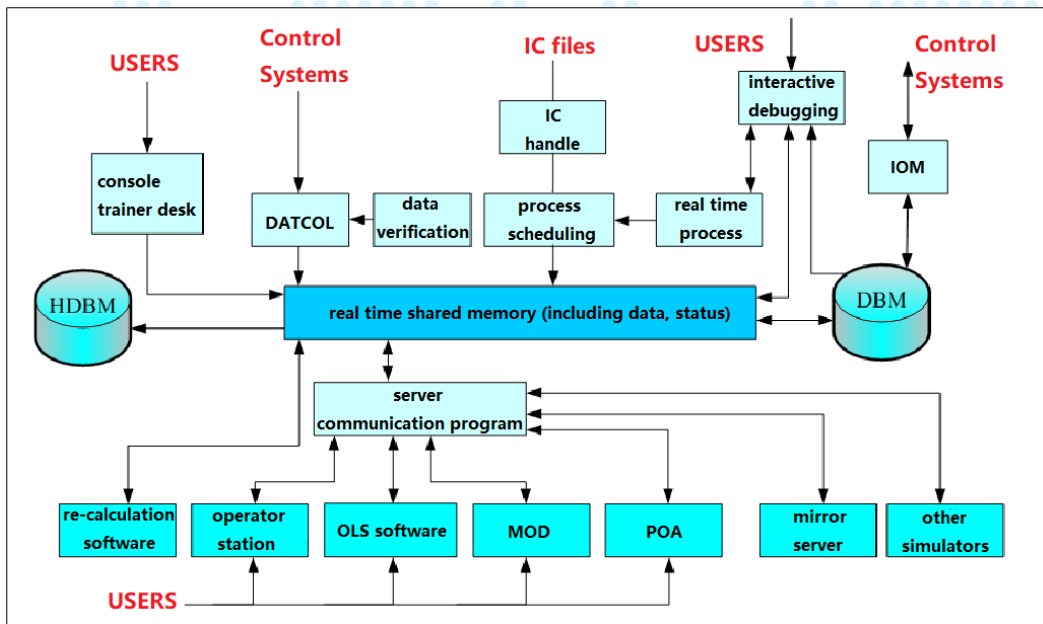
USERS

Control Systems

IC files

USERS

Control Systems

interactive debugging

IC handle

IOM

console trainer desk

DATCOL

data verification

process scheduling

real time process

HDBM

real time shared memory (including data, status)

DBM

server communication program

re-calculation software

operator station

OLS software

MOD

POA

mirror server

other simulators

USERS